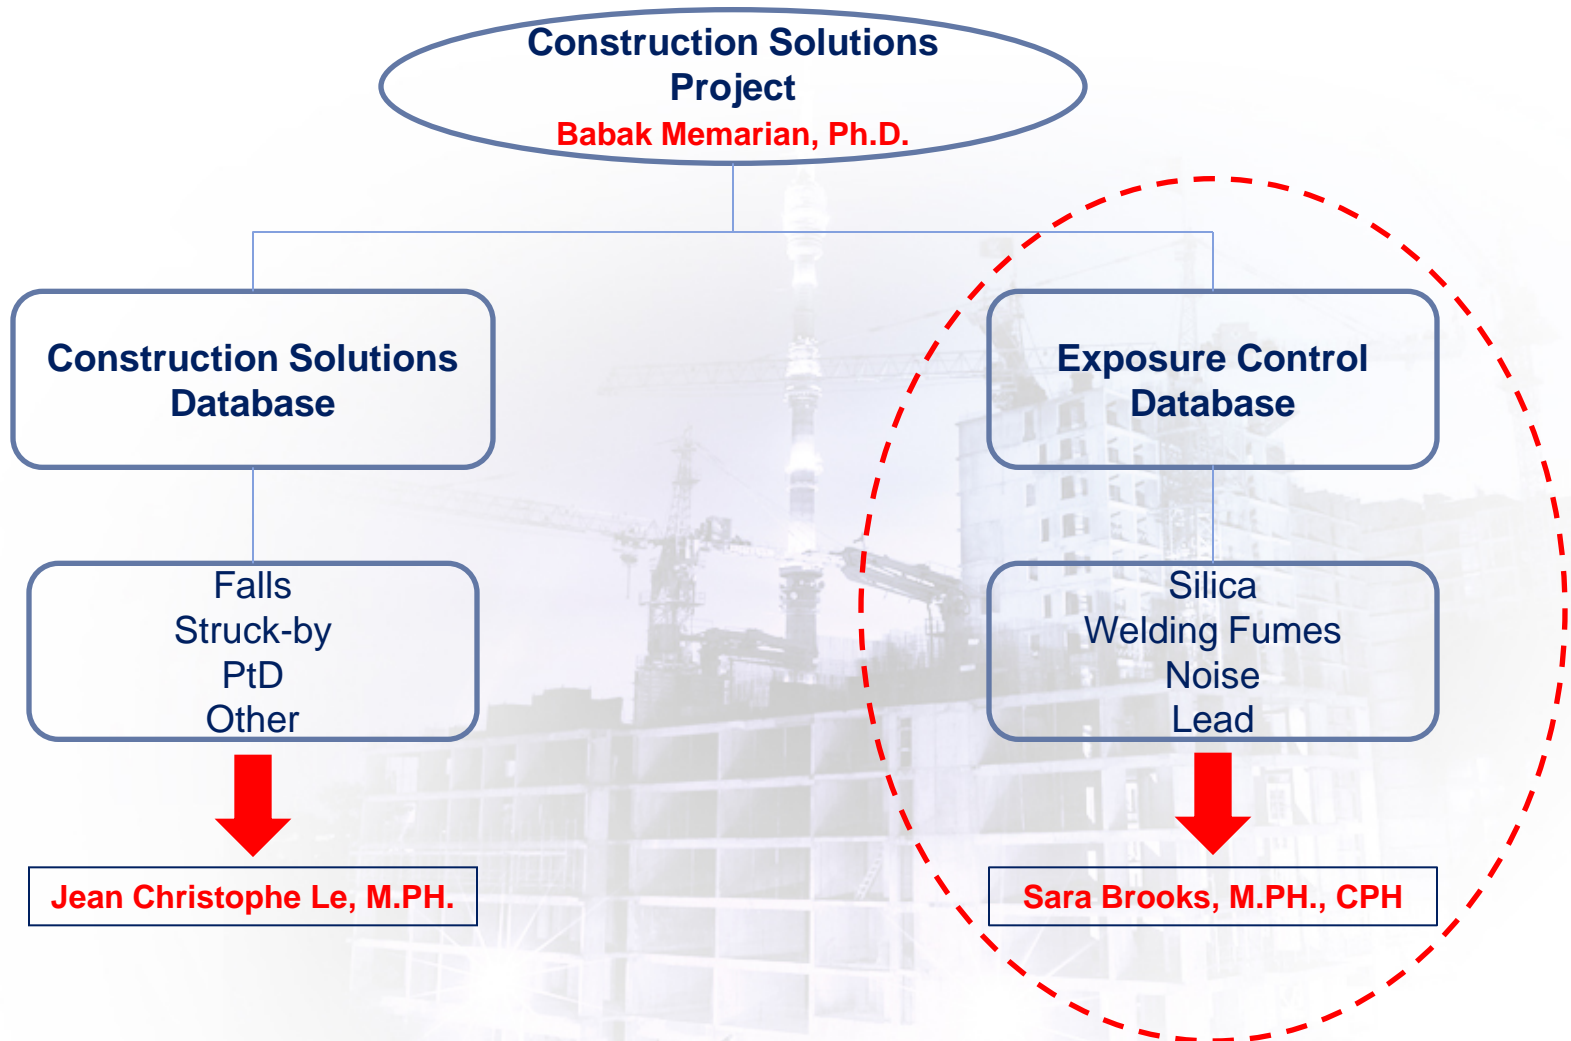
Construction Solutions Project
Babak Memarian, Ph.D.

Construction Solutions Database

Falls
Struck-by
PtD
Other

Jean Christophe Le, M.PH.

Exposure Control Database

Silica
Welding Fumes
Noise
Lead

Sara Brooks, M.PH., CPH